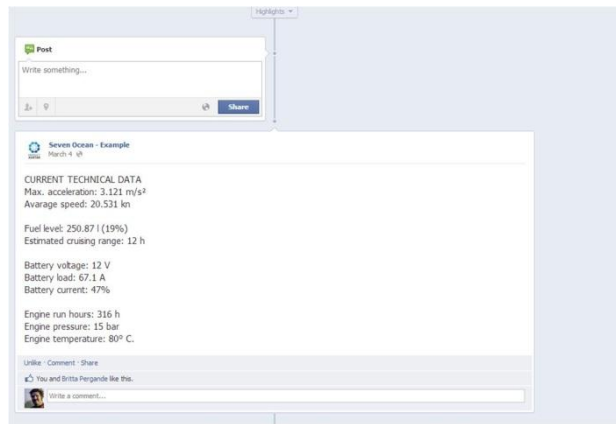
Highlights ▾

Post

Write something...

Share

Seven Ocean - Example
March 4

CURRENT TECHNICAL DATA
Max. acceleration: 3.121 m/s²
Avarage speed: 20.531 kn

Fuel level: 250.87 l (19%)
Estimated cruising range: 12 h

Battery voltage: 12 V
Battery load: 67.1 A
Battery current: 47%

Engine run hours: 316 h
Engine pressure: 15 bar
Engine temperature: 80° C.

Unlike · Comment · Share

You and Britta Pergande like this.

Write a comment...